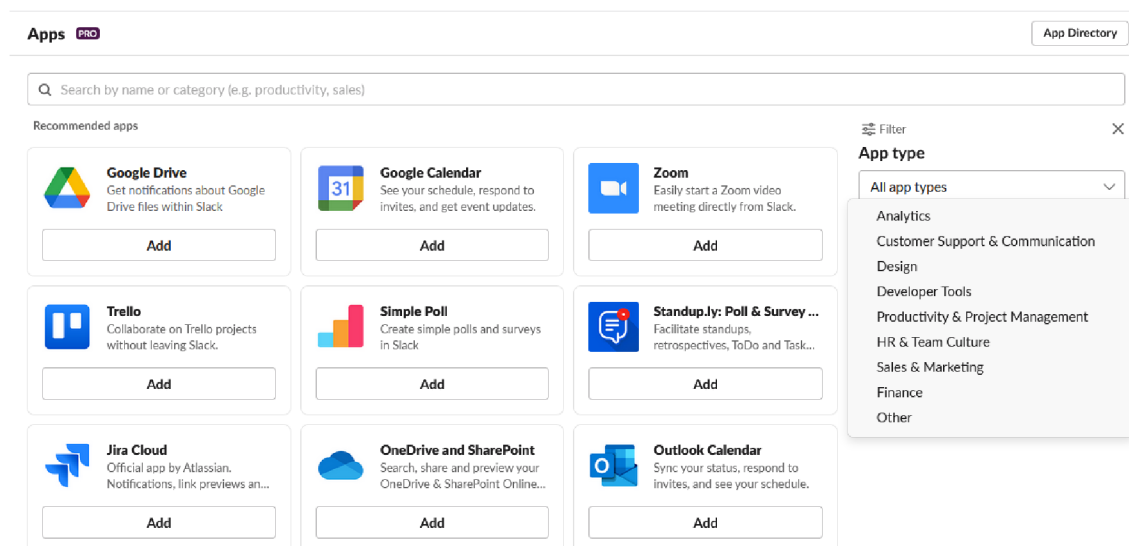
Apps PRO

App Directory

Search by name or category (e.g. productivity, sales)

Recommended apps

Google Drive
Get notifications about Google Drive files within Slack
Add

Google Calendar
31
See your schedule, respond to invites, and get event updates.
Add

Zoom
Easily start a Zoom video meeting directly from Slack.
Add

Trello
Collaborate on Trello projects without leaving Slack.
Add

Simple Poll
Create simple polls and surveys in Slack
Add

Standup.ly: Poll & Survey ...
Facilitate standups, retrospectives, ToDo and Task...
Add

Jira Cloud
Official app by Atlassian. Notifications, link previews an...
Add

OneDrive and SharePoint
Search, share and preview your OneDrive & SharePoint Online...
Add

Outlook Calendar
Sync your status, respond to invites, and see your schedule.
Add

Filter
App type
All app types
Analytics
Customer Support & Communication
Design
Developer Tools
Productivity & Project Management
HR & Team Culture
Sales & Marketing
Finance
Other